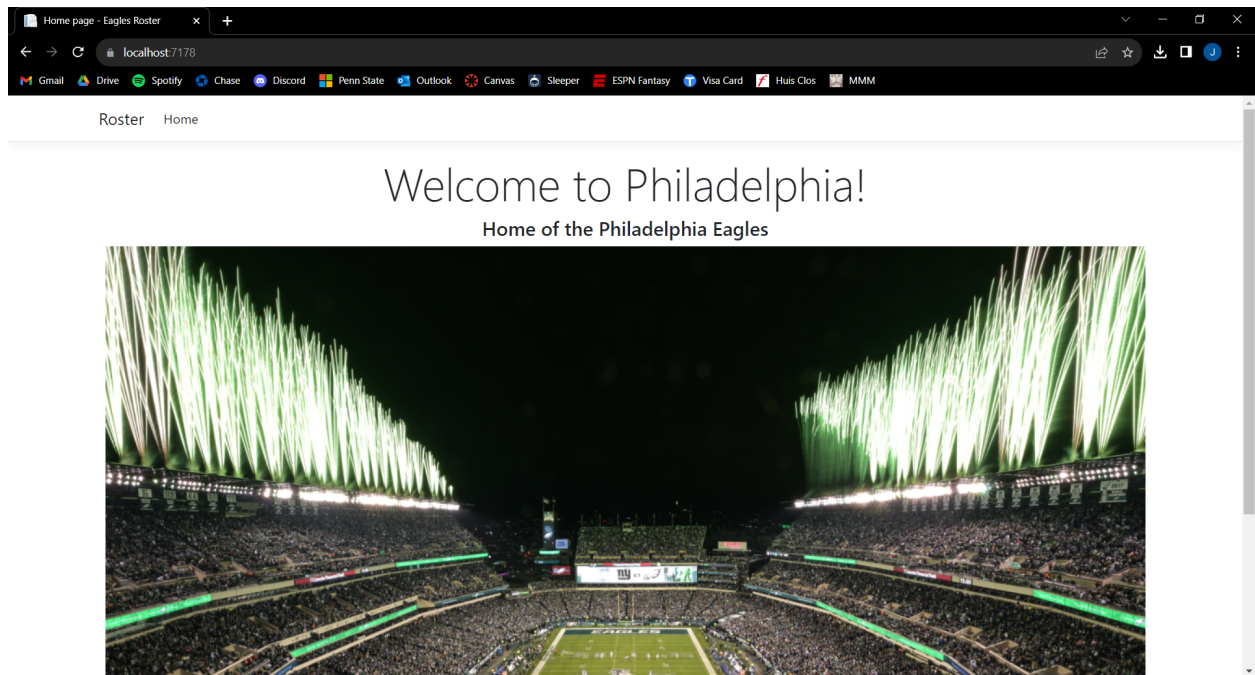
Home page - Eagles Roster ×
+

localhost:7178

Gmail Drive Spotify Chase Discord Penn State Outlook Canvas Sleeper ESPN Fantasy Visa Card Huis Clos MMM

Roster Home

Welcome to Philadelphia!

Home of the Philadelphia Eagles

ny

EAGLES